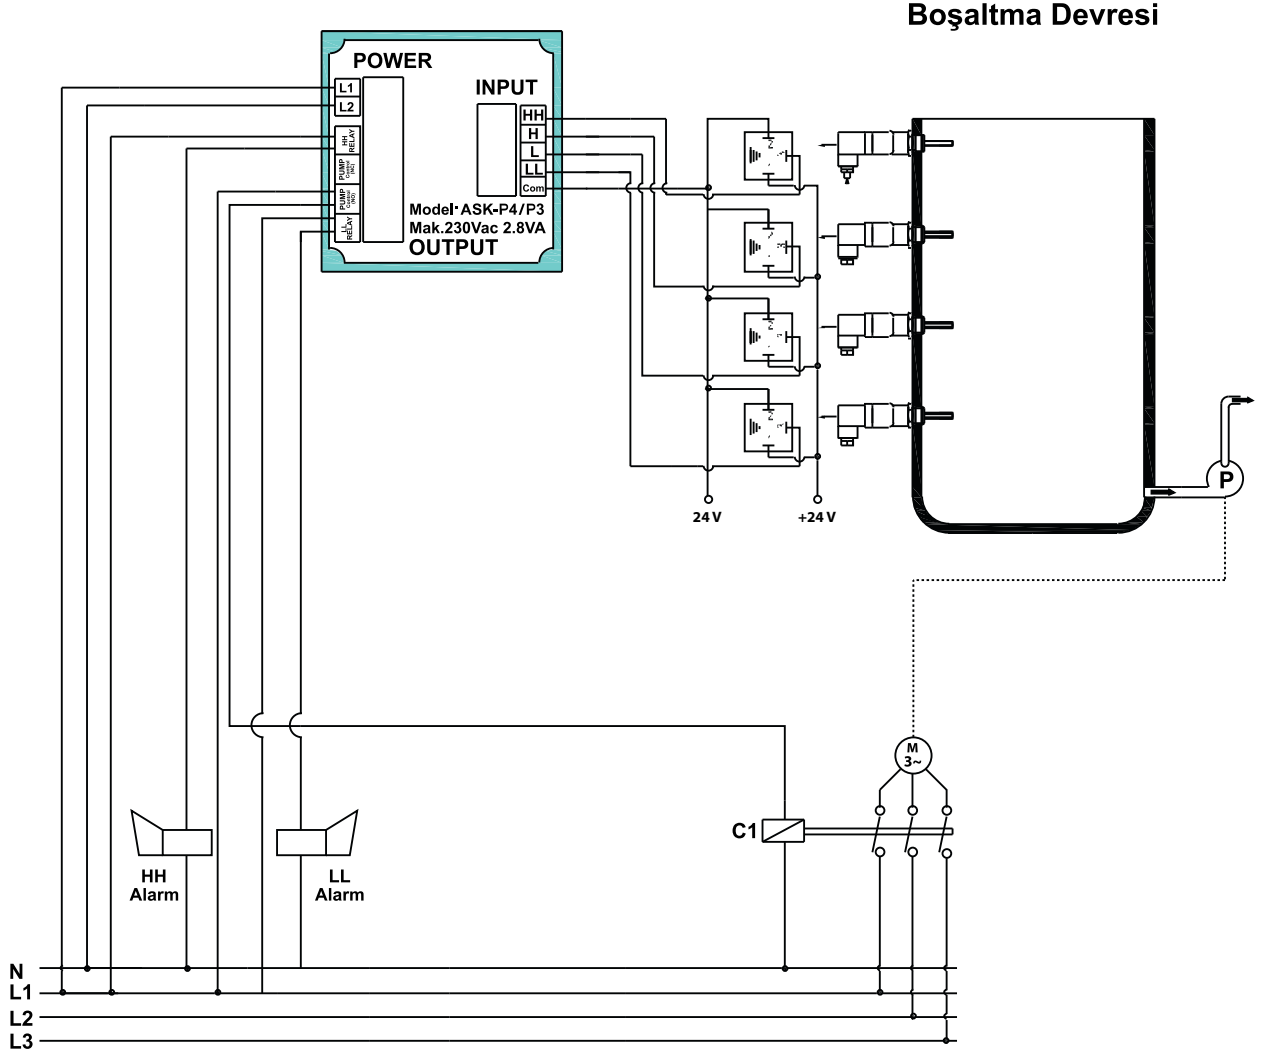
Boşaltma Devresi

POWER

L1
L2
HH RELAY
PUMP Contact (NC)
PUMP Contact (NO)
LL RELAY

INPUT

HH
H
L
LL
Com

Model: ASK-P4/P3
Mak.230Vac 2.8VA
OUTPUT

24 V
+24 V

P

M
3~

C1

HH
Alarm

LL
Alarm

N
L1
L2
L3